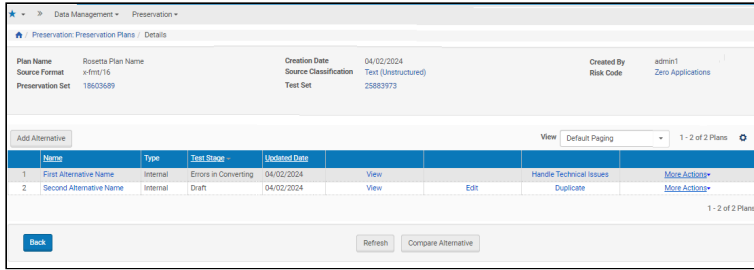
Data Management ▾ Preservation ▾

Preservation: Preservation Plans / Details

Plan Name Rosetta Plan Name
Source Format x-fmt/16
Preservation Set 18603689

Creation Date 04/02/2024
Source Classification Text (Unstructured)
Test Set 25883973

Created By admin1
Risk Code Zero Applications

Add Alternative

View Default Paging 1 - 2 of 2 Plans

| | Name | Type | Test Stage | Updated Date | | | | |
|---|---|---|---|---|---|---|---|---|
| 1 | First Alternative Name | Internal | Errors in Converting | 04/02/2024 | View | | Handle Technical Issues | More Actions▾ |
| 2 | Second Alternative Name | Internal | Draft | 04/02/2024 | View | Edit | Duplicate | More Actions▾ |

1 - 2 of 2 Plans

Back

Refresh Compare Alternative